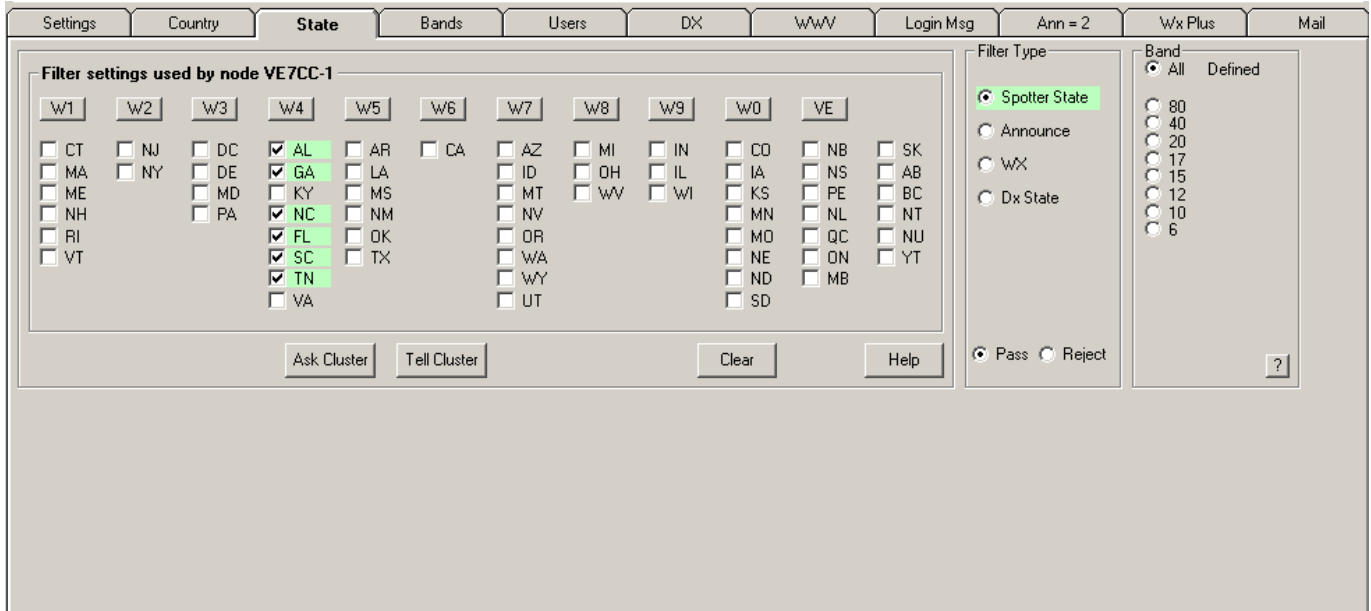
Settings | Country | State | Bands | Users | DX | WWV | Login Msg | Ann = 2 | Wx Plus | Mail

Filter settings used by node VE7CC-1

W1 W2 W3 W4 W5 W6 W7 W8 W9 W0 VE

CT
MA
ME
NH
RI
VT

NJ
NY

DC
DE
MD
PA

AL
GA
KY
NC
FL
SC
TN
VA

AR
LA
MS
NM
OK
TX

CA

AZ
ID
MT
NV
OR
WA
WY
UT

MI
OH
WV

IN
IL
WI

CO
IA
KS
MN
MO
NE
ND
SD

NB
NS
PE
NL
QC
ON
MB

SK
AB
BC
NT
NU
YT

Ask Cluster | Tell Cluster | Clear | Help

Filter Type
Spotter State
Announce
WX
Dx State

Pass Reject

Band
All Defined
80
40
20
17
15
12
10
6
?